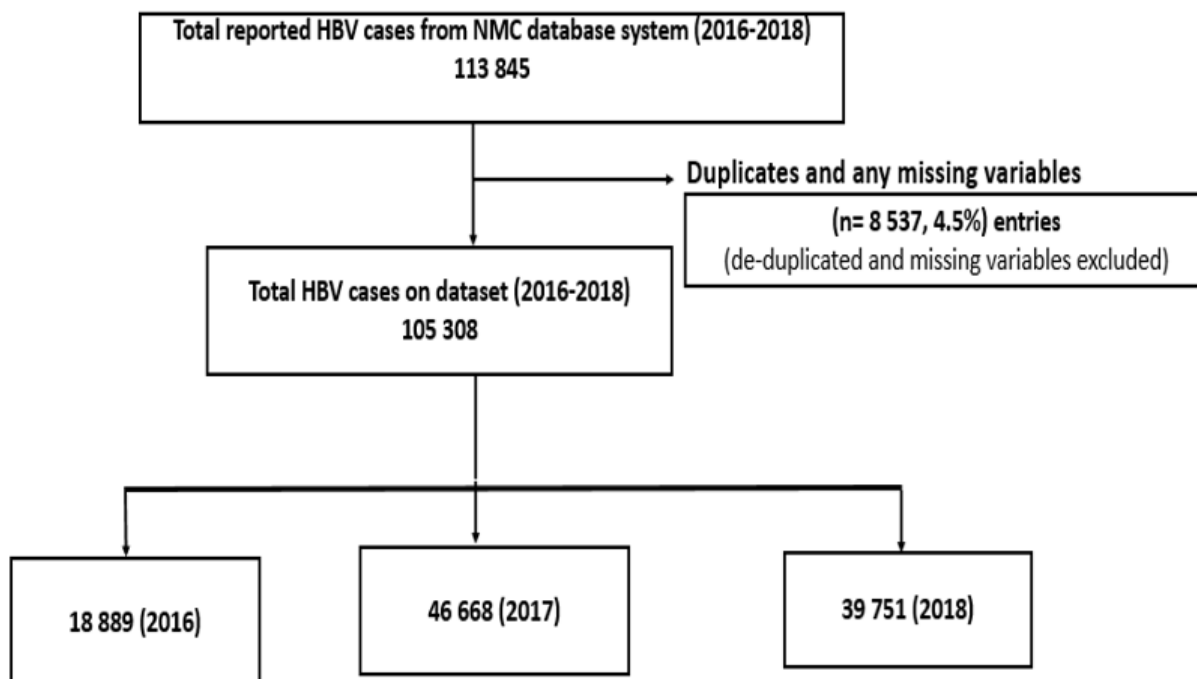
Total reported HBV cases from NMC database system (2016-2018)
113 845

Duplicates and any missing variables

(n= 8 537, 4.5%) entries
(de-duplicated and missing variables excluded)

Total HBV cases on dataset (2016-2018)
105 308

18 889 (2016)

46 668 (2017)

39 751 (2018)